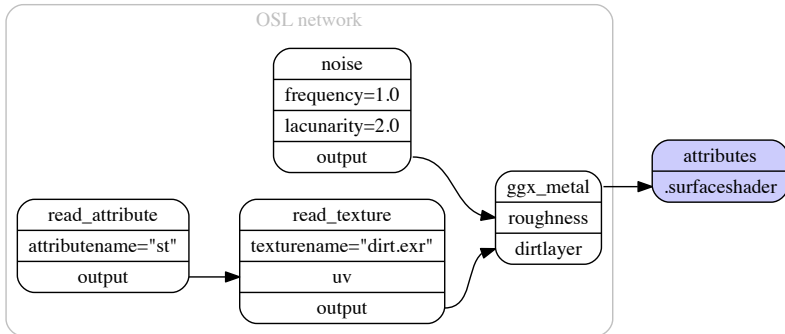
OSL network

noise
frequency=1.0
lacunarity=2.0
output

read_attribute
attributename="st"
output

read_texture
texturename="dirt.exr"
uv
output

ggx_metal
roughness
dirtlayer

attributes
.surfaceshader